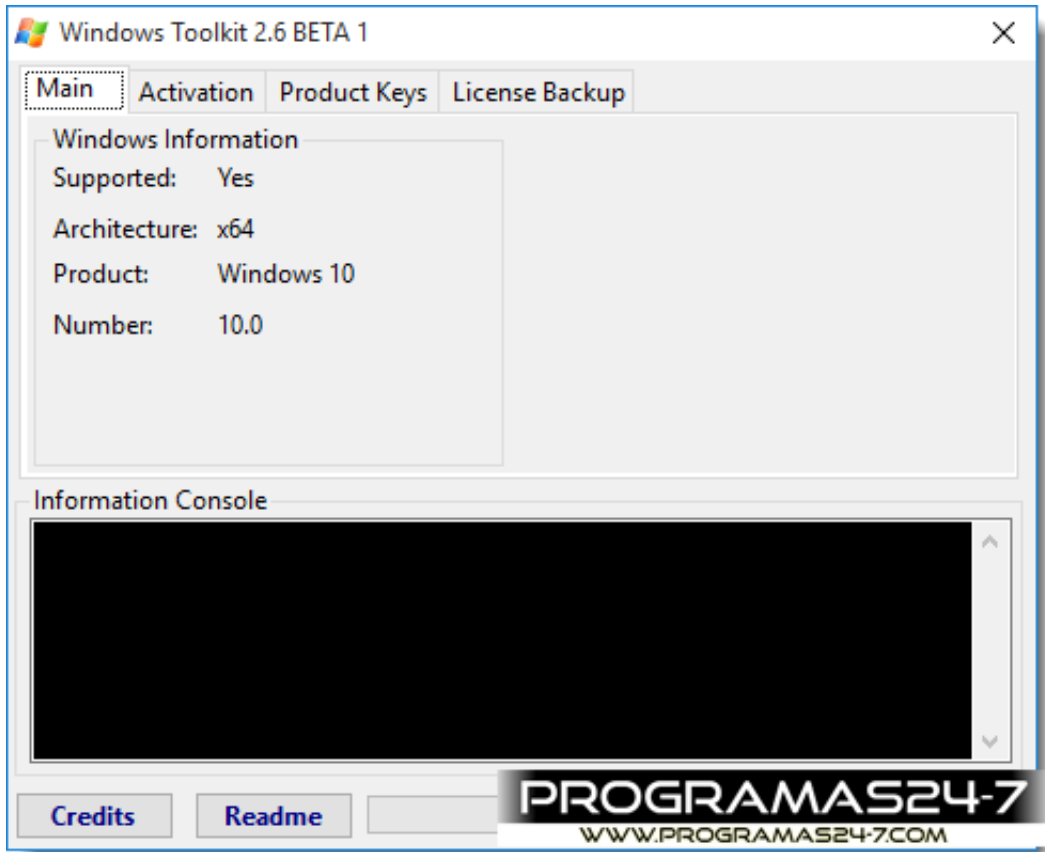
Windows Toolkit 2.6 BETA 1

Main | Activation | Product Keys | License Backup

Windows Information

Supported: Yes

Architecture: x64

Product: Windows 10

Number: 10.0

Information Console

Credits | Readme

PROGRAMAS24-7
WWW.PROGRAMAS24-7.COM